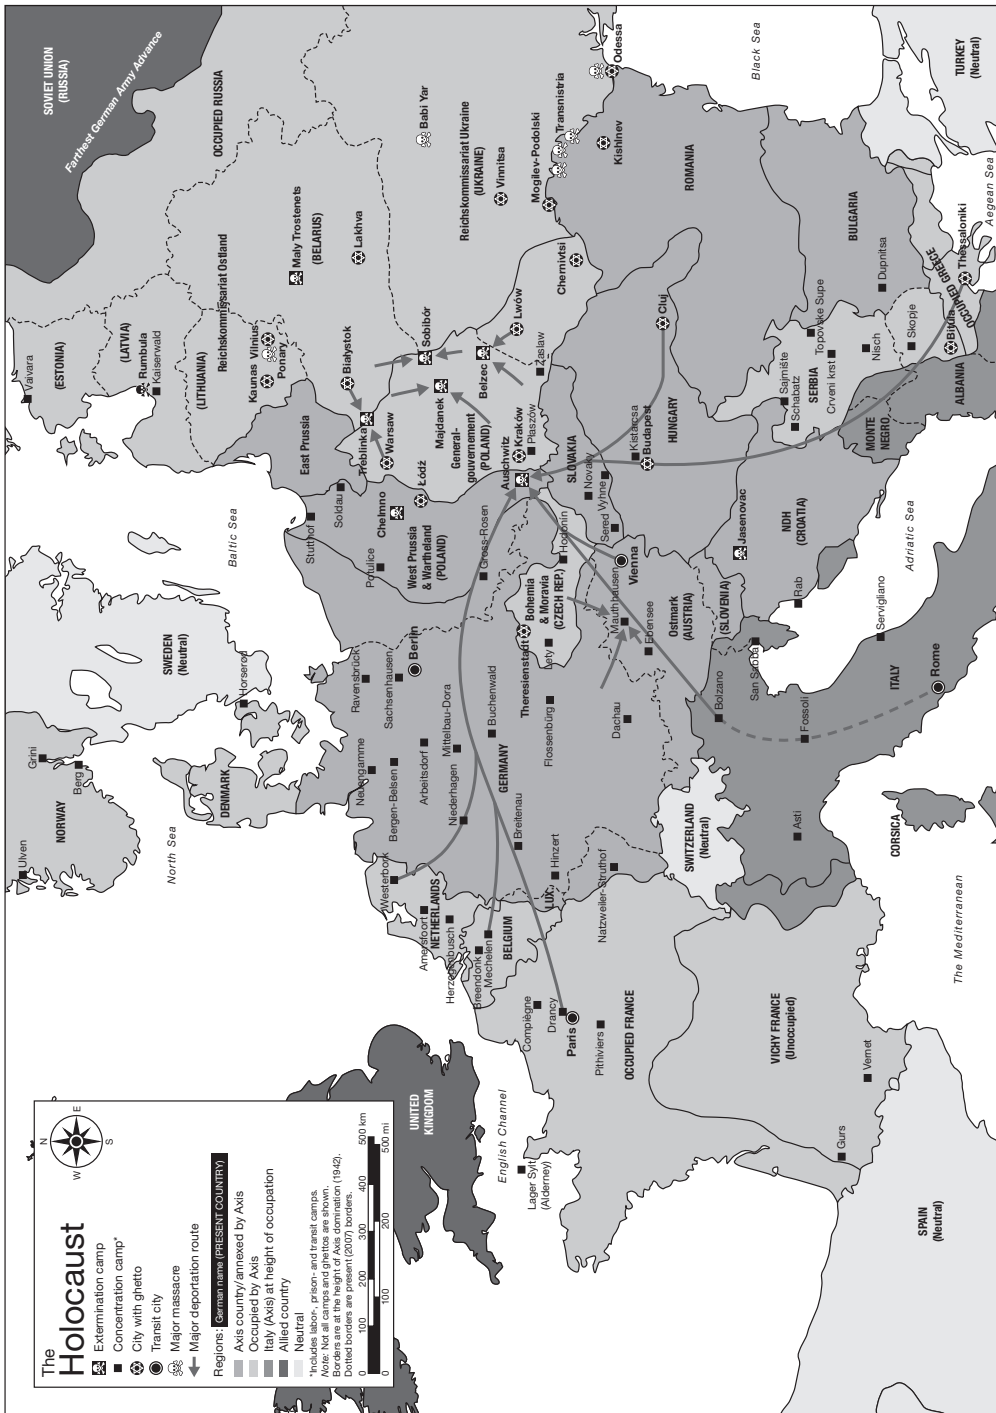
The Holocaust

Extermination camp
Concentration camp*
City with ghetto
Transit city
Major massacre
Major deportation route

Regions: German name (PRESENT COUNTRY)
Axis country/annexed by Axis
Occupied by Axis
Italy (Axis) at height of occupation
Allied country
Neutral

*Includes labor-, prison- and transit camps.
Note: Not all camps and ghettos are shown.
Borders are at the height of Axis domination (1942).
Dotted borders are present (2007) borders.

0 100 200 300 400 500 km
0 100 200 300 500 mi

N E S W

SOVIET UNION (RUSSIA)
Farthest German Army Advance
OCCUPIED RUSSIA
Black Sea
TURKEY (Neutral)
Odessa
Transnistria
Babi Yar
Reichskommissariat Ukraine (UKRAINE)
Vinnitsa
Mogilev-Podolski
Kishinev
ROMANIA
Aegean Sea
Thessaloniki
BULGARIA
Dupnitsa
Maly Trostenets
(BELARUS)
Lakhva
Reichskommissariat Ostland
Chernivtsi
Cluj
Topovske Supe
Skopje
OCCUPIED GREECE
Bitola
Nisch
Crveni krst
Sajmište
SERBIA
Schabatz
ALBANIA
MONTE NEGRO
HUNGARY
Budapest
Kistarcsa
Lwów
Zaslaw
Belzec
Sobibór
Bialystok
Kaunas Vilnius
Ponary
(LITHUANIA)
(LATVIA)
Rumbula
Kaiserwald
(ESTONIA)
Vaivara
East Prussia
Treblinka
Warsaw
Majdanek
General-gouvernement (POLAND)
Kraków
Plaszów
Auschwitz
SLOVAKIA
Novaky
Sered
Vyhne
NDH (CROATIA)
Jasenovac
Adriatic Sea
Łodz
Chelmno
Soldau
Stutthof
Baltic Sea
Potulice
West Prussia & Wartheland (POLAND)
Gross-Rosen
Hodonin
Vienna
Mauthausen
Ebensee
Ostmark (AUSTRIA)
(SLOVENIA)
Rab
Serviglianio
Rome
ITALY
San Sabba
Bolzano
Fossoli
Bohemia & Moravia (CZECH REP.)
Theresienstadt
Lety
SWEDEN (Neutral)
Horserod
Berlin
Ravensbrück
Sachsenhausen
Mittelbau-Dora
Buchenwald
GERMANY
Flossenbürg
Dachau
Neuengamme
Bergen-Belsen
Arbeitsdorf
Niederhagen
DENMARK
Grini
Berg
NORWAY
Ulven
North Sea
Westerbork
NETHERLANDS
Amersfoort
Herzogenbusch
Breendonk
Mechelen
BELGIUM
Breitenau
Hinzert
LUX.
Natzweiler-Struthof
SWITZERLAND (Neutral)
Asti
CORSICA
The Mediterranean
Compiègne
Drancy
Paris
Pithiviers
OCCUPIED FRANCE
VICHY FRANCE (Unoccupied)
Vernet
Gurs
SPAIN (Neutral)
UNITED KINGDOM
English Channel
Lager Sylt (Alderney)